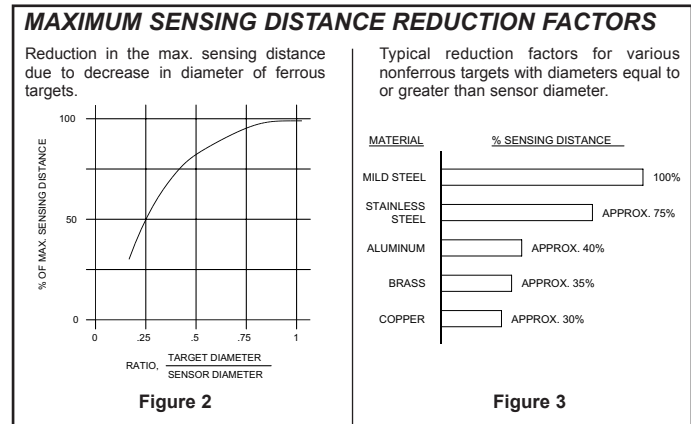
MAXIMUM SENSING DISTANCE REDUCTION FACTORS

Reduction in the max. sensing distance due to decrease in diameter of ferrous targets.

100

50

0

% OF MAX. SENSING DISTANCE

0 .25 .5 .75 1

RATIO, $\frac{\text{TARGET DIAMETER}}{\text{SENSOR DIAMETER}}$

Figure 2

Typical reduction factors for various nonferrous targets with diameters equal to or greater than sensor diameter.

MATERIAL % SENSING DISTANCE

MILD STEEL 100%

STAINLESS STEEL APPROX. 75%

ALUMINUM APPROX. 40%

BRASS APPROX. 35%

COPPER APPROX. 30%

Figure 3